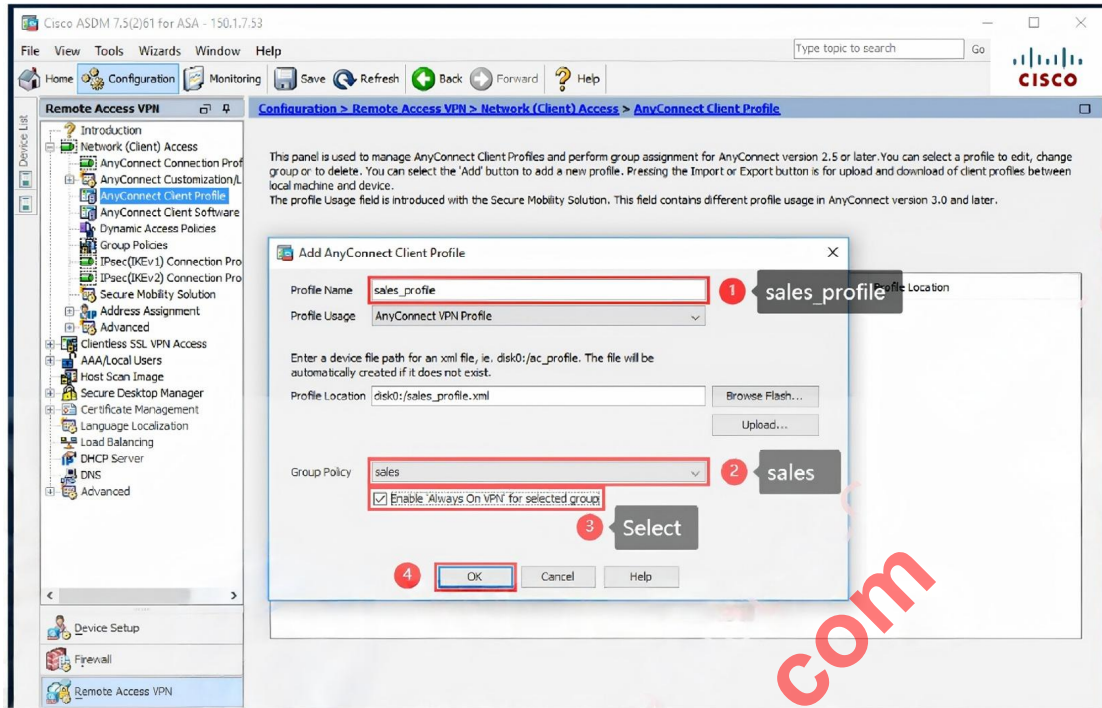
Cisco ASDM 7.5(2)61 for ASA - 150.1.7.53

File View Tools Wizards Window Help

Type topic to search Go

CISCO

Home Configuration Monitoring Save Refresh Back Forward Help

Remote Access VPN

Device List

Introduction
Network (Client) Access
AnyConnect Connection Prof
AnyConnect Customization/L
AnyConnect Client Profile
AnyConnect Client Software
Dynamic Access Policies
Group Policies
IPsec(IKEv1) Connection Pro
IPsec(IKEv2) Connection Pro
Secure Mobility Solution
Address Assignment
Advanced
Clientless SSL VPN Access
AAA/Local Users
Host Scan Image
Secure Desktop Manager
Certificate Management
Language Localization
Load Balancing
DHCP Server
DNS
Advanced

Device Setup
Firewall
Remote Access VPN

Configuration > Remote Access VPN > Network (Client) Access > AnyConnect Client Profile

This panel is used to manage AnyConnect Client Profiles and perform group assignment for AnyConnect version 2.5 or later. You can select a profile to edit, change group or to delete. You can select the 'Add' button to add a new profile. Pressing the Import or Export button is for upload and download of client profiles between local machine and device.
The profile Usage field is introduced with the Secure Mobility Solution. This field contains different profile usage in AnyConnect version 3.0 and later.

Profile Location

Add AnyConnect Client Profile

Profile Name sales_profile
1 sales_profile
Profile Usage AnyConnect VPN Profile

Enter a device file path for an xml file, ie. disk0:/ac_profile. The file will be automatically created if it does not exist.

Profile Location disk0:/sales_profile.xml
Browse Flash...
Upload...

Group Policy sales
2 sales
Enable 'Always On VPN' for selected group
3 Select

4 OK Cancel Help

com